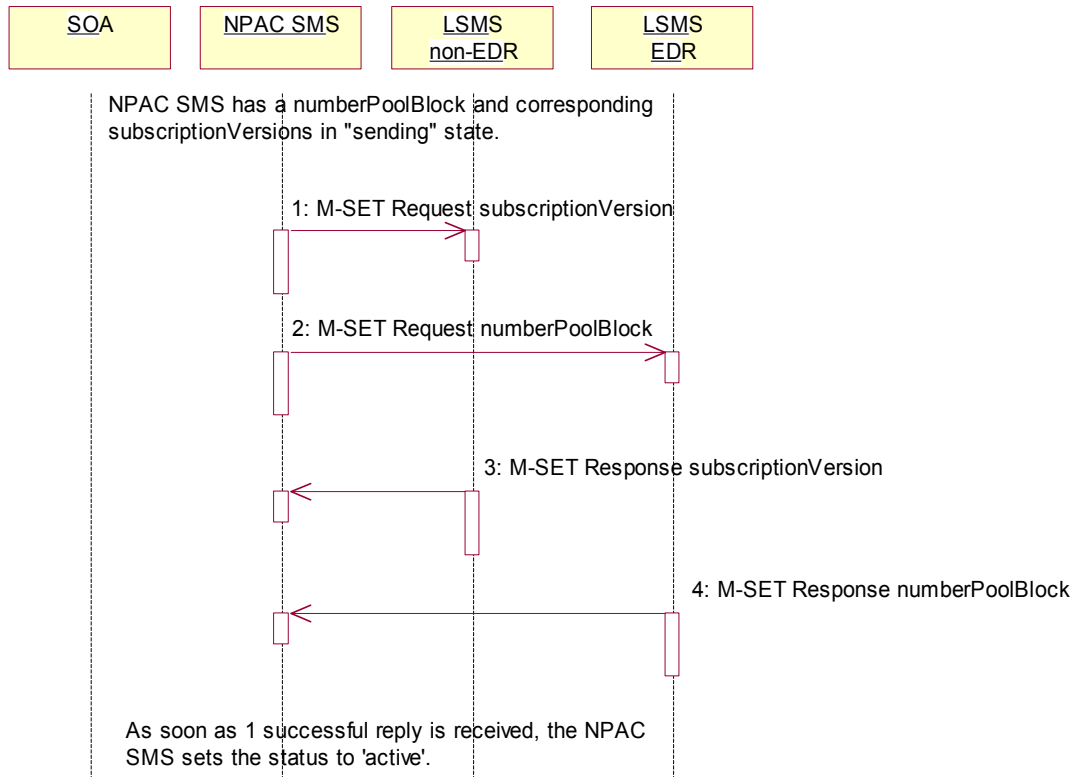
SOA

NPAC SMS

LSMS
non-EDR

LSMS
EDR

NPAC SMS has a numberPoolBlock and corresponding subscriptionVersions in "sending" state.

1: M-SET Request subscriptionVersion

2: M-SET Request numberPoolBlock

3: M-SET Response subscriptionVersion

4: M-SET Response numberPoolBlock

As soon as 1 successful reply is received, the NPAC SMS sets the status to 'active'.